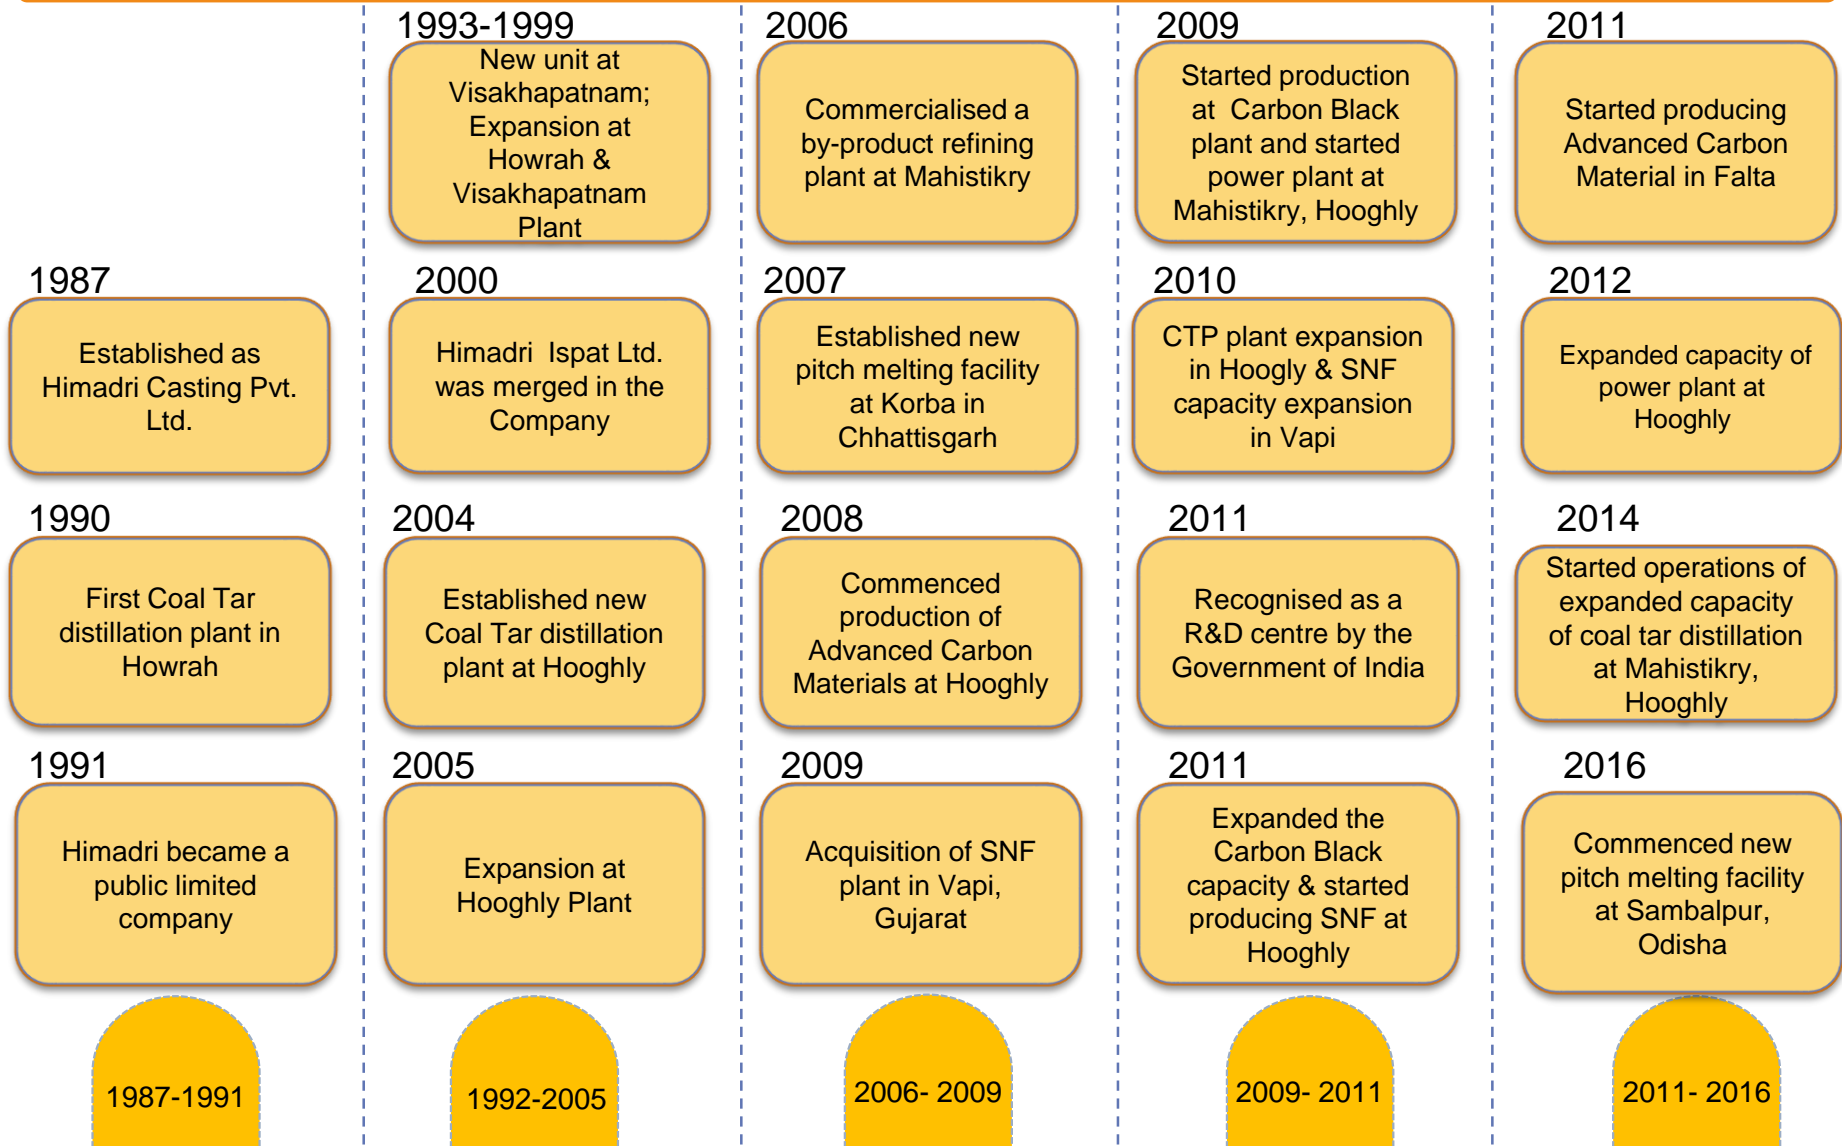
1987
Established as Himadri Casting Pvt. Ltd.

1990
First Coal Tar distillation plant in Howrah

1991
Himadri became a public limited company

1987-1991

1993-1999
New unit at Visakhapatnam; Expansion at Howrah & Visakhapatnam Plant

2000
Himadri Ispat Ltd. was merged in the Company

2004
Established new Coal Tar distillation plant at Hooghly

2005
Expansion at Hooghly Plant

1992-2005

2006
Commercialised a by-product refining plant at Mahistikry

2007
Established new pitch melting facility at Korba in Chhattisgarh

2008
Commenced production of Advanced Carbon Materials at Hooghly

2009
Acquisition of SNF plant in Vapi, Gujarat

2006- 2009

2009
Started production at Carbon Black plant and started power plant at Mahistikry, Hooghly

2010
CTP plant expansion in Hoogly & SNF capacity expansion in Vapi

2011
Recognised as a R&D centre by the Government of India

2011
Expanded the Carbon Black capacity & started producing SNF at Hooghly

2009- 2011

2011
Started producing Advanced Carbon Material in Falta

2012
Expanded capacity of power plant at Hooghly

2014
Started operations of expanded capacity of coal tar distillation at Mahistikry, Hooghly

2016
Commenced new pitch melting facility at Sambalpur, Odisha

2011- 2016